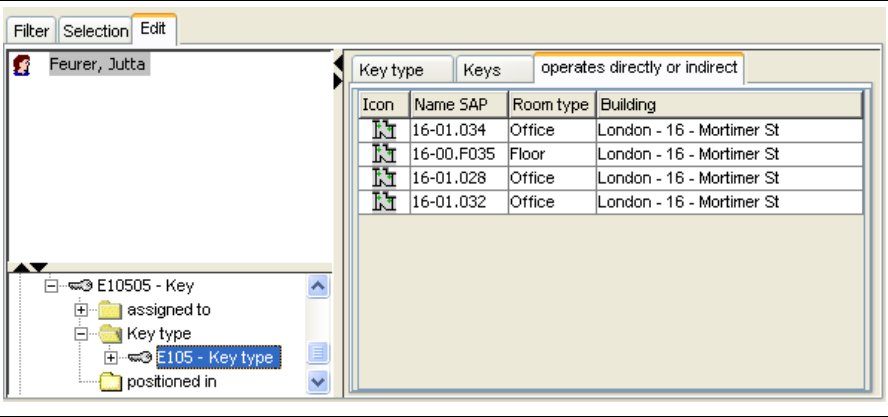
Filter Selection Edit

Feurer, Jutta

E10505 - Key
assigned to
Key type
E105 - Key type
positioned in

Key type Keys operates directly or indirect

| Icon | Name SAP | Room type | Building |
|---|---|---|---|
| | 16-01.034 | Office | London - 16 - Mortimer St |
| | 16-00.F035 | Floor | London - 16 - Mortimer St |
| | 16-01.028 | Office | London - 16 - Mortimer St |
| | 16-01.032 | Office | London - 16 - Mortimer St |